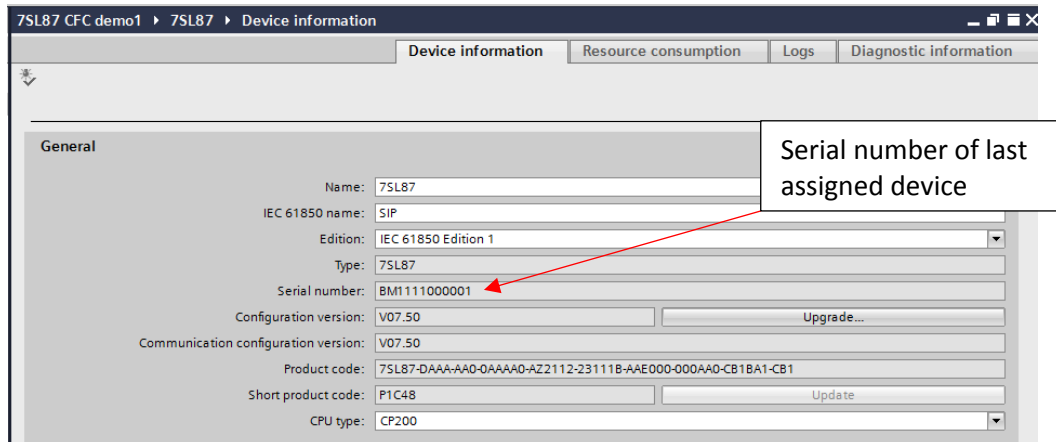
7SL87 CFC demo1 ▸ 7SL87 ▸ Device information

Device information | Resource consumption | Logs | Diagnostic information

General

Serial number of last assigned device

Name: 7SL87

IEC 61850 name: SIP

Edition: IEC 61850 Edition 1

Type: 7SL87

Serial number: BM1111000001

Configuration version: V07.50 Upgrade...

Communication configuration version: V07.50

Product code: 7SL87-DAAA-AA0-0AAAA0-AZ2112-23111B-AAE000-000AA0-CB1BA1-CB1

Short product code: P1C48 Update

CPU type: CP200